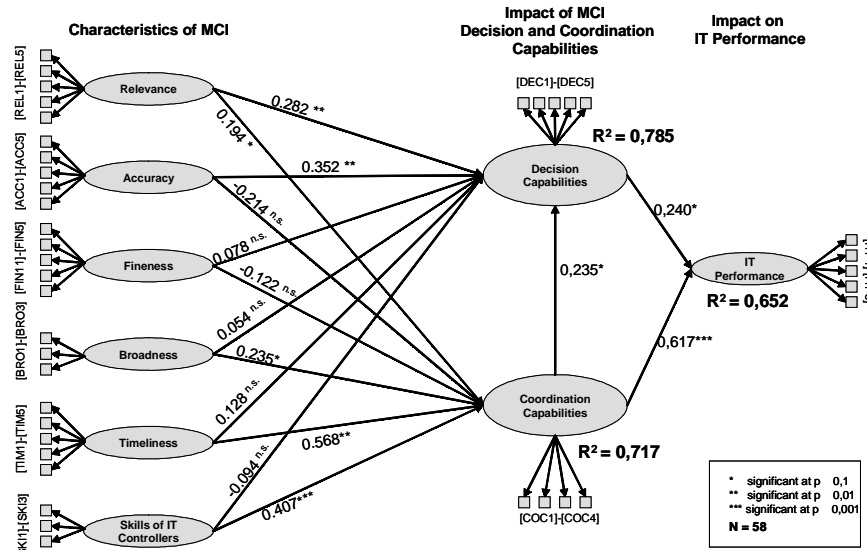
Characteristics of MCI

Impact of MCI
Decision and Coordination
Capabilities

Impact on
IT Performance

[REL1]-[REL5]
Relevance

[ACC1]-[ACC5]
Accuracy

[FIN1]-[FIN5]
Fineness

[BRO1]-[BRO3]
Broadness

[TIM1]-[TIM5]
Timeliness

[SKI1]-[SKI3]
Skills of IT Controllers

0,282 **
0,194 *
0,352 **
-0,214 n.s.
0,078 n.s.
-0,122 n.s.
0,054 n.s.
0,235*
0,128 n.s.
0,568**
-0,094 n.s.
0,407***

[DEC1]-[DEC5]
$R^2 = 0,785$
Decision Capabilities

0,235*

Coordination Capabilities
$R^2 = 0,717$
[COC1]-[COC4]

0,240*
0,617***

IT Performance
$R^2 = 0,652$
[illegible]

* significant at p 0,1
** significant at p 0,01
*** significant at p 0,001
N = 58